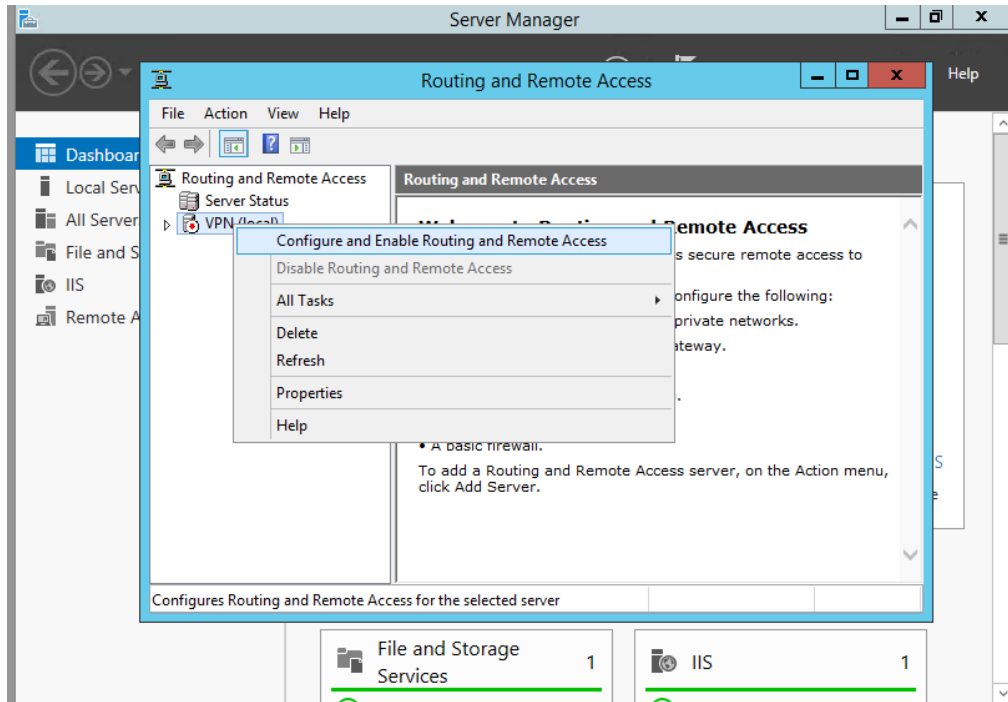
Server Manager

Help

Dashboard
Local Serv
All Server
File and S
IIS
Remote A

Routing and Remote Access

File Action View Help

Routing and Remote Access
Server Status
VPN (local)

Routing and Remote Access

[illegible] Remote Access
s secure remote access to
onfigure the following:
private networks.
ateway.
.
• A basic firewall.
To add a Routing and Remote Access server, on the Action menu, click Add Server.

Configure and Enable Routing and Remote Access
Disable Routing and Remote Access
All Tasks
Delete
Refresh
Properties
Help

Configures Routing and Remote Access for the selected server

File and Storage Services 1
IIS 1